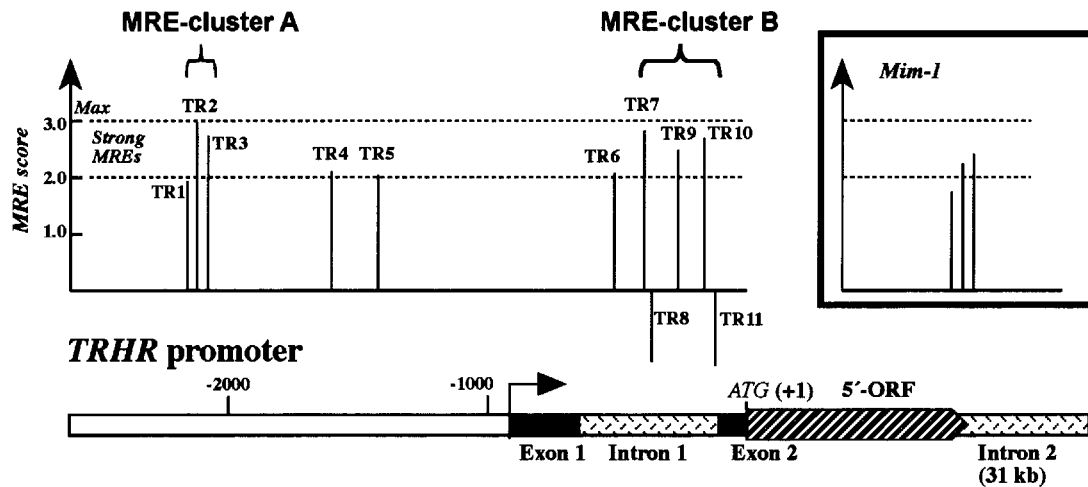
MRE-cluster A

MRE-cluster B

Mim-1

Max

3.0

Strong MREs

2.0

1.0

MRE score

TR1
TR2
TR3
TR4
TR5
TR6
TR7
TR8
TR9
TR10
TR11

TRHR promoter

-2000

-1000

ATG (+1)

5′-ORF

Exon 1

Intron 1

Exon 2

Intron 2 (31 kb)